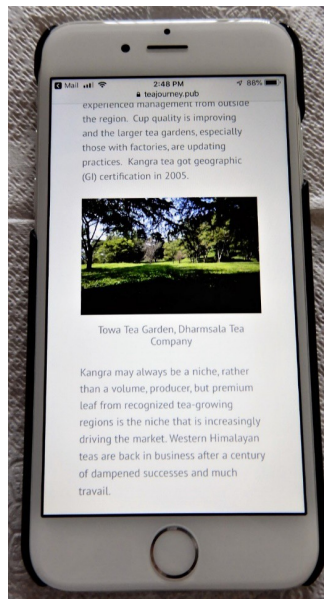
Mail 2:48 PM 88%
teajourney.pub

experienced management from outside the region. Cup quality is improving and the larger tea gardens, especially those with factories, are updating practices. Kangra tea got geographic (GI) certification in 2005.

Towa Tea Garden, Dharmsala Tea Company

Kangra may always be a niche, rather than a volume, producer, but premium leaf from recognized tea-growing regions is the niche that is increasingly driving the market. Western Himalayan teas are back in business after a century of dampened successes and much travail.